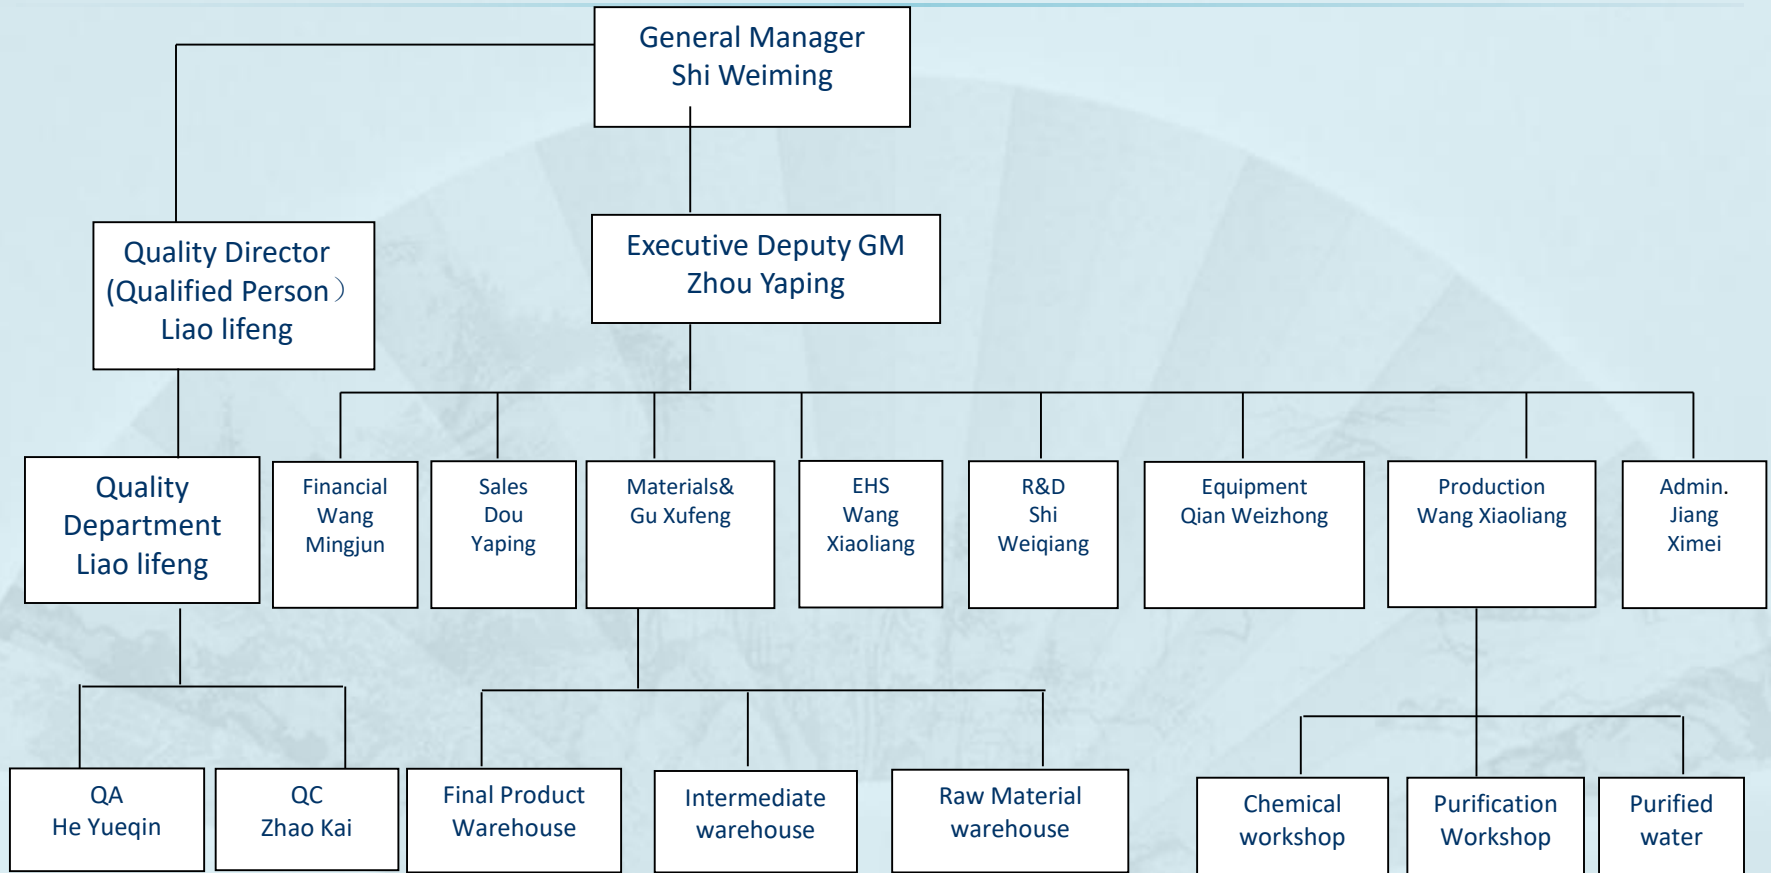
General Manager
Shi Weiming

Quality Director
(Qualified Person)
Liao lifeng

Executive Deputy GM
Zhou Yaping

Quality Department
Liao lifeng

Financial
Wang
Mingjun

Sales
Dou
Yaping

Materials&
Gu Xufeng

EHS
Wang
Xiaoliang

R&D
Shi
Weiqiang

Equipment
Qian Weizhong

Production
Wang Xiaoliang

Admin.
Jiang
Ximei

QA
He Yueqin

QC
Zhao Kai

Final Product
Warehouse

Intermediate
warehouse

Raw Material
warehouse

Chemical
workshop

Purification
Workshop

Purified
water